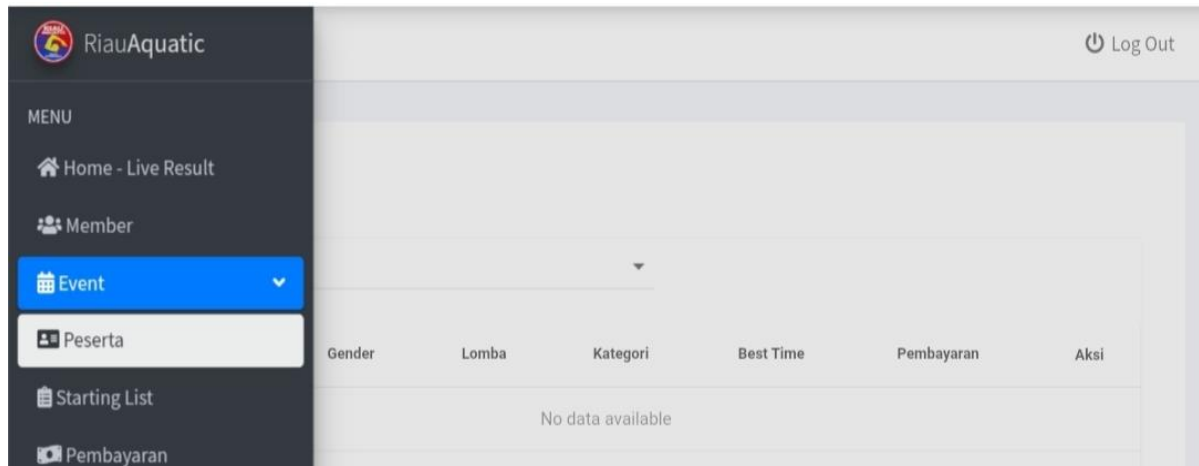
RiauAquatic

Log Out

MENU

Home - Live Result

Member

Event

Peserta

Starting List

Pembayaran

| Gender | Lomba | Kategori | Best Time | Pembayaran | Aksi |
|---|---|---|---|---|---|
| No data available | | | | | |